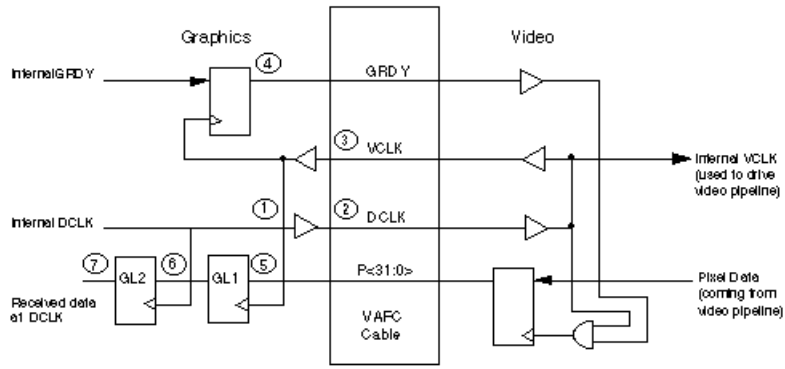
Graphics

Video

InternalGRDY

4

GRDY

3

VCLK

Internal VCLK (used to drive video pipeline)

Internal DCLK

1

2

DCLK

7

GL2

6

GL1

5

P<31:0>

Pixel Data (coming from video pipeline)

Received data at DCLK

VAFC Cable